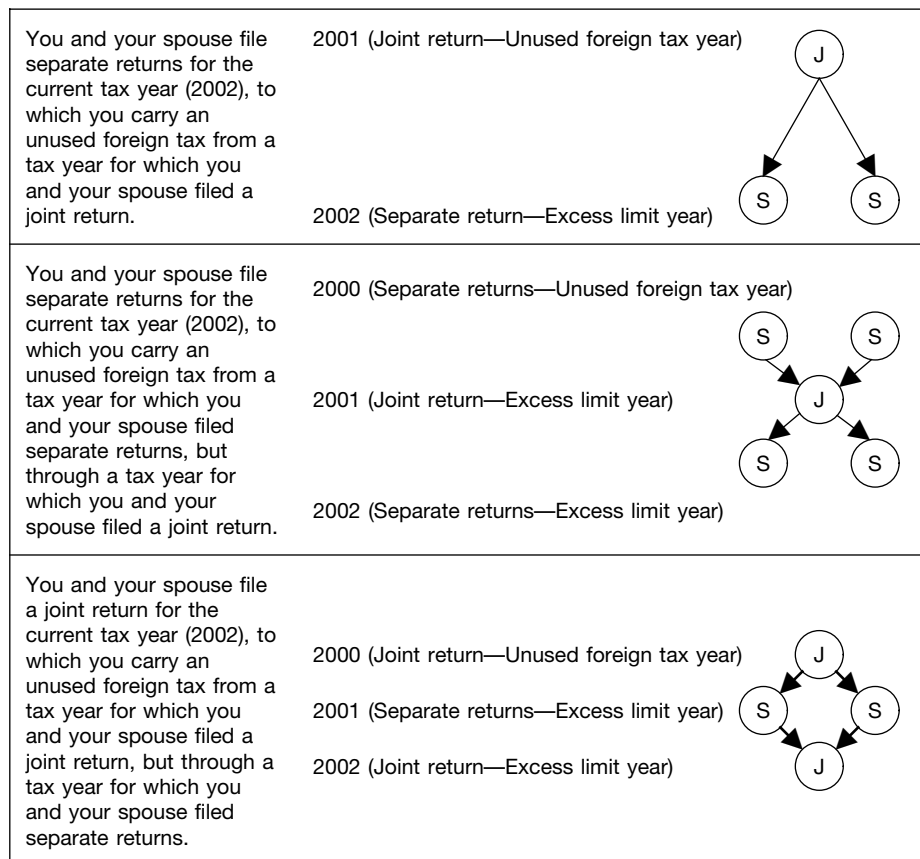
| | |
|---|---|
| You and your spouse file separate returns for the current tax year (2002), to which you carry an unused foreign tax from a tax year for which you and your spouse filed a joint return. | 2001 (Joint return—Unused foreign tax year) J S S 2002 (Separate return—Excess limit year) |
| You and your spouse file separate returns for the current tax year (2002), to which you carry an unused foreign tax from a tax year for which you and your spouse filed separate returns, but through a tax year for which you and your spouse filed a joint return. | 2000 (Separate returns—Unused foreign tax year) S S 2001 (Joint return—Excess limit year) J S S 2002 (Separate returns—Excess limit year) |
| You and your spouse file a joint return for the current tax year (2002), to which you carry an unused foreign tax from a tax year for which you and your spouse filed a joint return, but through a tax year for which you and your spouse filed separate returns. | 2000 (Joint return—Unused foreign tax year) J 2001 (Separate returns—Excess limit year) S S 2002 (Joint return—Excess limit year) J |